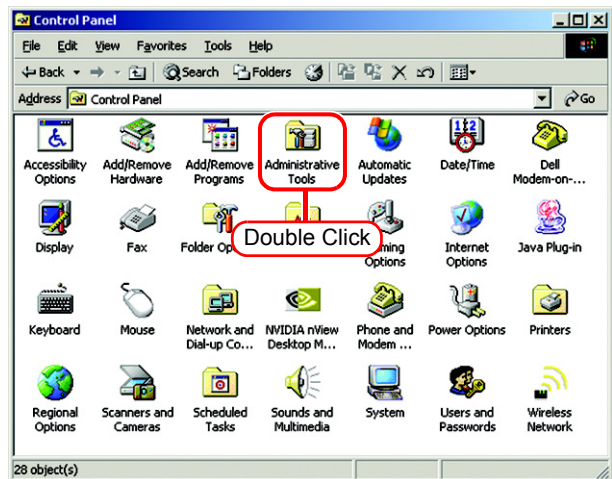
Control Panel

File Edit View Favorites Tools Help

Back Search Folders

Address Control Panel Go

Accessibility Options

Add/Remove Hardware

Add/Remove Programs

Administrative Tools

Automatic Updates

Date/Time

Dell Modem-on-...

Display

Fax

Folder Op

Double Click

ming Options

Internet Options

Java Plug-in

Keyboard

Mouse

Network and Dial-up Co...

NVIDIA nView Desktop M...

Phone and Modem ...

Power Options

Printers

Regional Options

Scanners and Cameras

Scheduled Tasks

Sounds and Multimedia

System

Users and Passwords

Wireless Network

28 object(s)